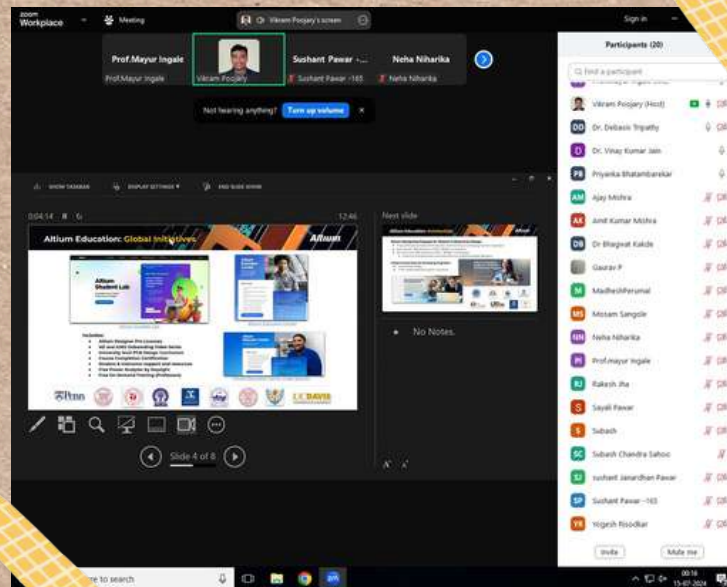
zoom Workplace

Meeting

Vikram Poojary's screen

Sign in

Prof.Mayur Ingale

Prof.Mayur Ingale

Vikram Poojary

Sushant Pawar -...

Sushant Pawar -165

Neha Niharika

Neha Niharika

Not hearing anything? Turn up volume ×

SHOW TASKBAR   DISPLAY SETTINGS ▾   END SLIDE SHOW

0:04:14

12:46

Altium Education: Global Initiatives

Altium

Altium Student Lab

Includes:
Altium Designer Pro Licenses
AD and AMS Onboarding Video Series
University Sim/ PCB Design Curriculum
Course Completion Certification
Student & Instructor Support and resources
Free Power Analysis by Keysight
Free On-Demand Training (Professors)

UC DAVIS

Next slide

No Notes.

Slide 4 of 8

Participants (20)

Find a participant

Vikram Poojary (Host)

Dr. Debasis Tripathy

Dr. Vinay Kumar Jain

Priyanka Bhatambarekar

Ajay Mishra

Amit Kumar Mishra

Dr Bhagwat Kakde

Gaurav P

MadheshPerumal

Mosam Sangole

Neha Niharika

Prof.mayur Ingale

Rakesh Jha

Sayali Pawar

Subash

Subash Chandra Sahoo

sushant Janardhan Pawar

Sushant Pawar -165

Yogesh Risodkar

Invite

Mute me

re to search

00:16
15-07-2024